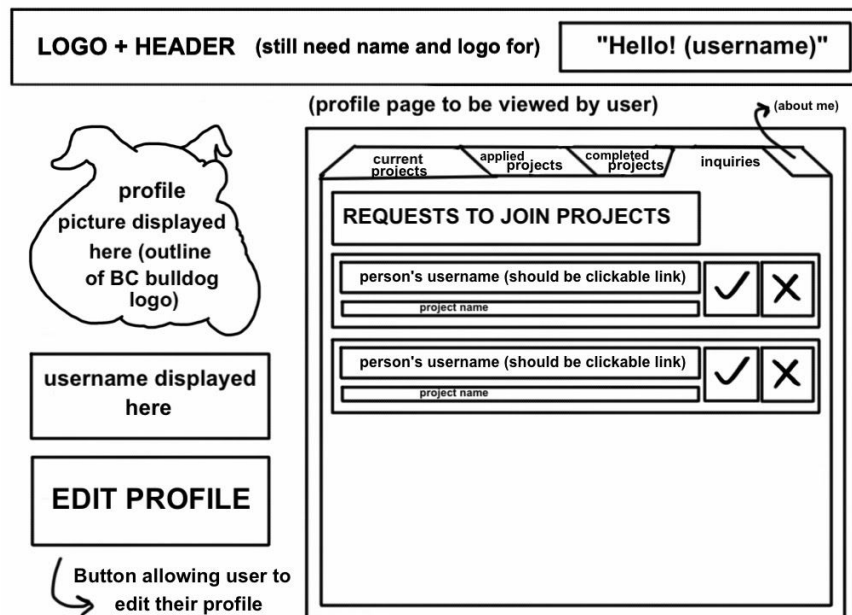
LOGO + HEADER (still need name and logo for)

"Hello! (username)"

(profile page to be viewed by user)

(about me)

profile picture displayed here (outline of BC bulldog logo)

current projects

applied projects

completed projects

inquiries

REQUESTS TO JOIN PROJECTS

person's username (should be clickable link)

project name

✓ X

person's username (should be clickable link)

project name

✓ X

username displayed here

EDIT PROFILE

Button allowing user to edit their profile